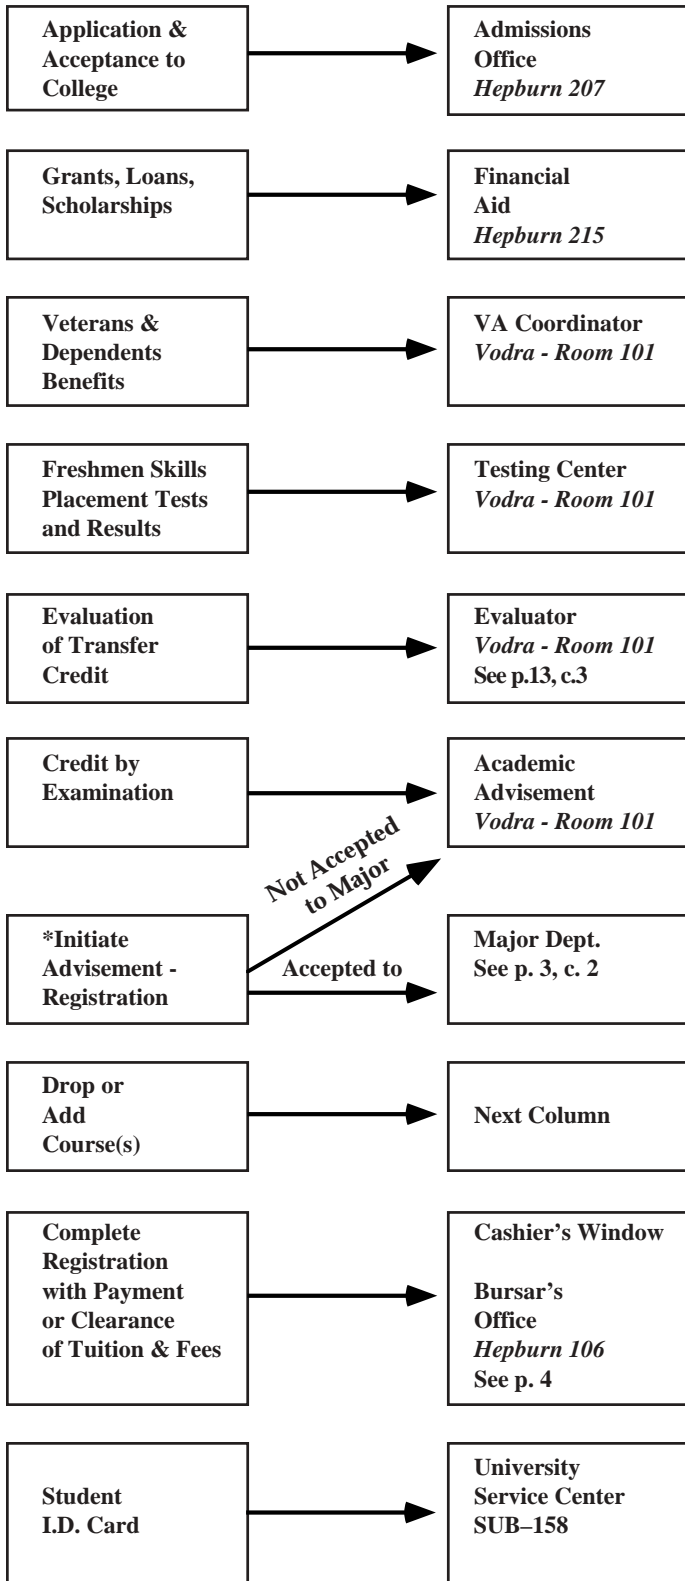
Application & Acceptance to College

Admissions Office
*Hepburn 207*

Grants, Loans, Scholarships

Financial Aid
*Hepburn 215*

Veterans & Dependents Benefits

VA Coordinator
*Vodra - Room 101*

Freshmen Skills Placement Tests and Results

Testing Center
*Vodra - Room 101*

Evaluation of Transfer Credit

Evaluator
*Vodra - Room 101*
See p.13, c.3

Credit by Examination

Academic Advisement
*Vodra - Room 101*

Not Accepted to Major

\*Initiate Advisement - Registration

Accepted to

Major Dept.
See p. 3, c. 2

Drop or Add Course(s)

Next Column

Complete Registration with Payment or Clearance of Tuition & Fees

Cashier's Window

Bursar's Office
*Hepburn 106*
See p. 4

Student I.D. Card

University Service Center
SUB–158